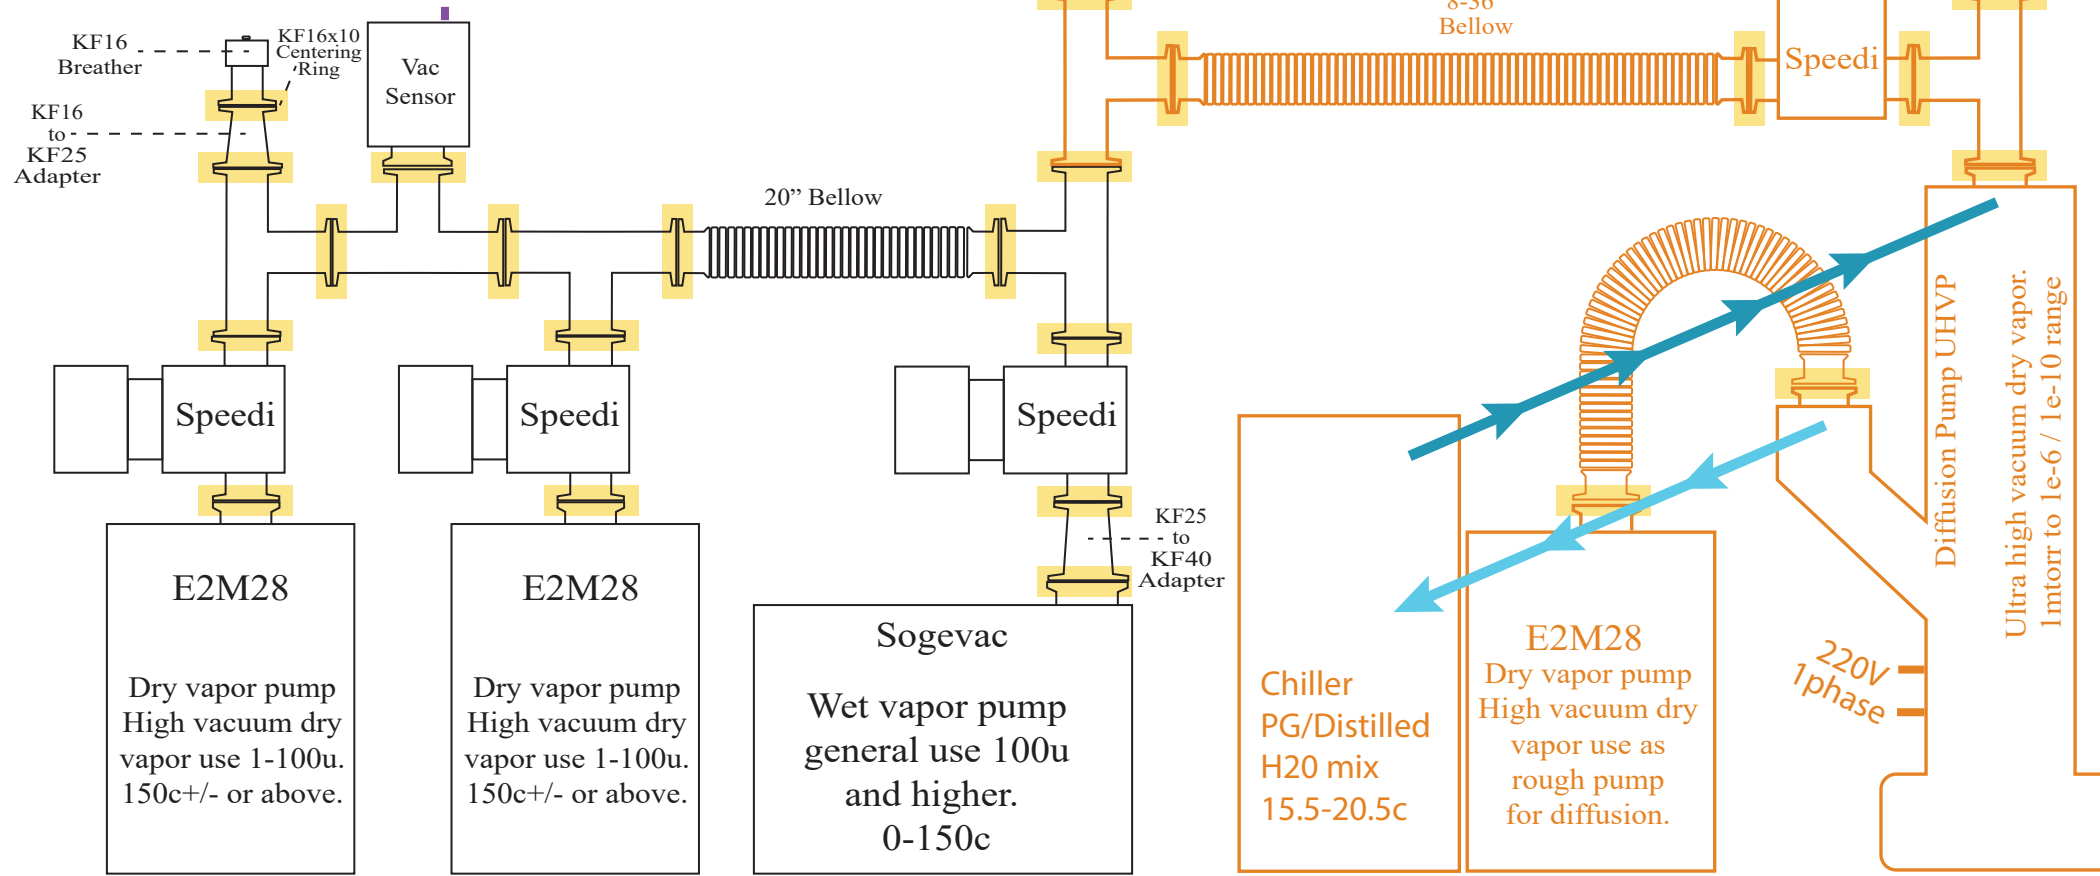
KF16 Breather

KF16x10 Centering Ring

Vac Sensor

KF16 to KF25 Adapter

20” Bellow

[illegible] Bellow

Speedi

Speedi

Speedi

Speedi

E2M28

Dry vapor pump High vacuum dry vapor use 1-100u. 150c+/- or above.

E2M28

Dry vapor pump High vacuum dry vapor use 1-100u. 150c+/- or above.

KF25 to KF40 Adapter

Sogevac

Wet vapor pump general use 100u and higher. 0-150c

Chiller PG/Distilled H20 mix 15.5-20.5c

E2M28 Dry vapor pump High vacuum dry vapor use as rough pump for diffusion.

220V 1phase

Diffusion Pump UHVP

Ultra high vacuum dry vapor. 1mtorr to 1e-6 / 1e-10 range